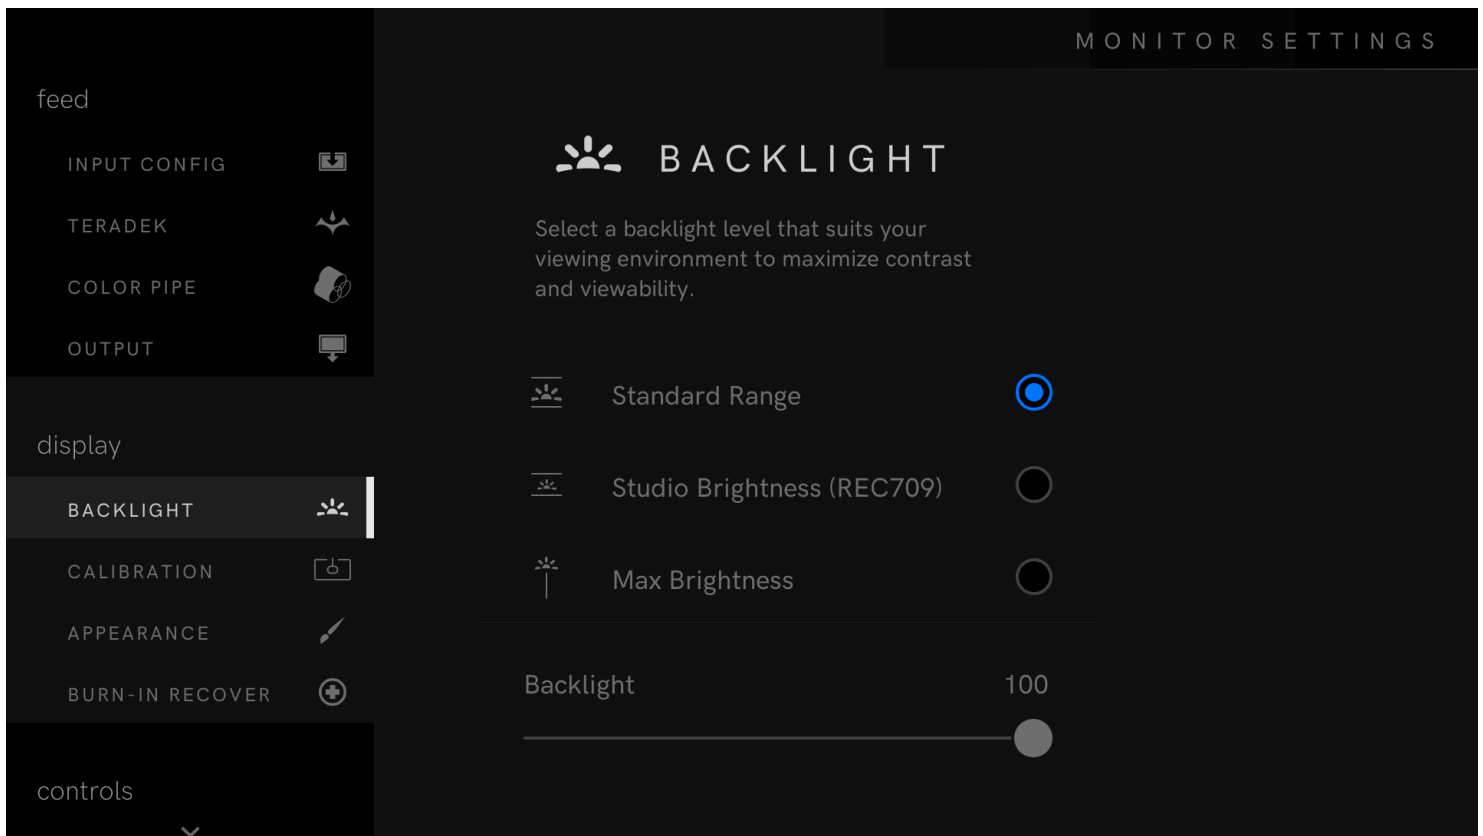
MONITOR SETTINGS

feed

INPUT CONFIG

TERADEK

COLOR PIPE

OUTPUT

display

BACKLIGHT

CALIBRATION

APPEARANCE

BURN-IN RECOVER

controls

BACKLIGHT

Select a backlight level that suits your viewing environment to maximize contrast and viewability.

Standard Range

Studio Brightness (REC709)

Max Brightness

Backlight 100